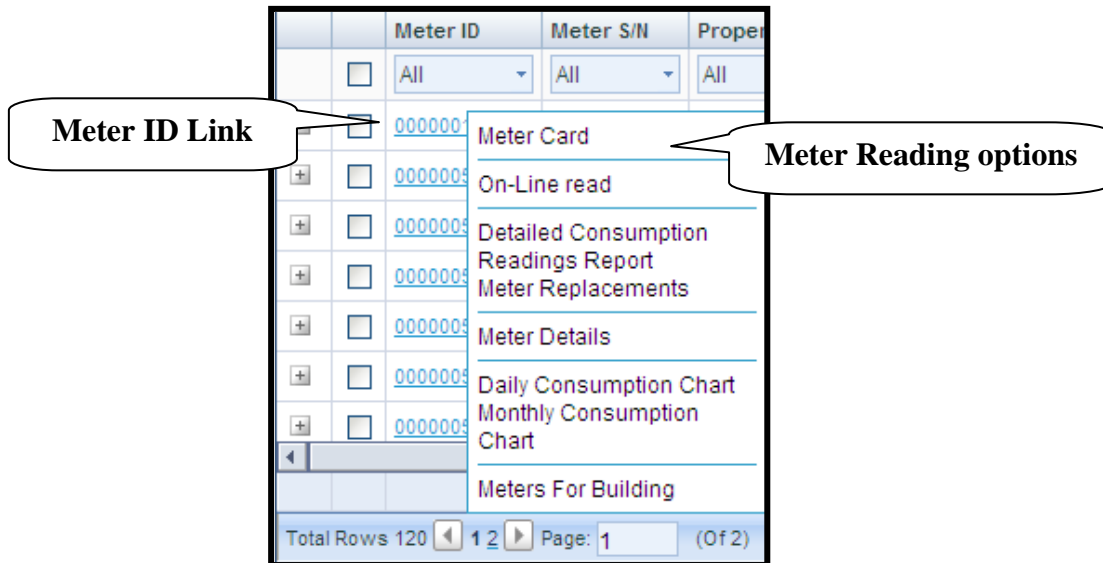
| | | Meter ID | Meter S/N | Proper |
|---|---|---|---|---|
| | | All | All | All |
| | | 0000001 | | |
| | | 0000005 | | |
| | | 0000005 | | |
| | | 0000005 | | |
| | | 0000005 | | |
| | | 0000005 | | |
| | | 0000005 | | |

Meter ID Link

Meter Reading options

Meter Card

On-Line read

Detailed Consumption
Readings Report
Meter Replacements

Meter Details

Daily Consumption Chart
Monthly Consumption Chart

Meters For Building

Total Rows 120 1 2 Page: 1 (Of 2)